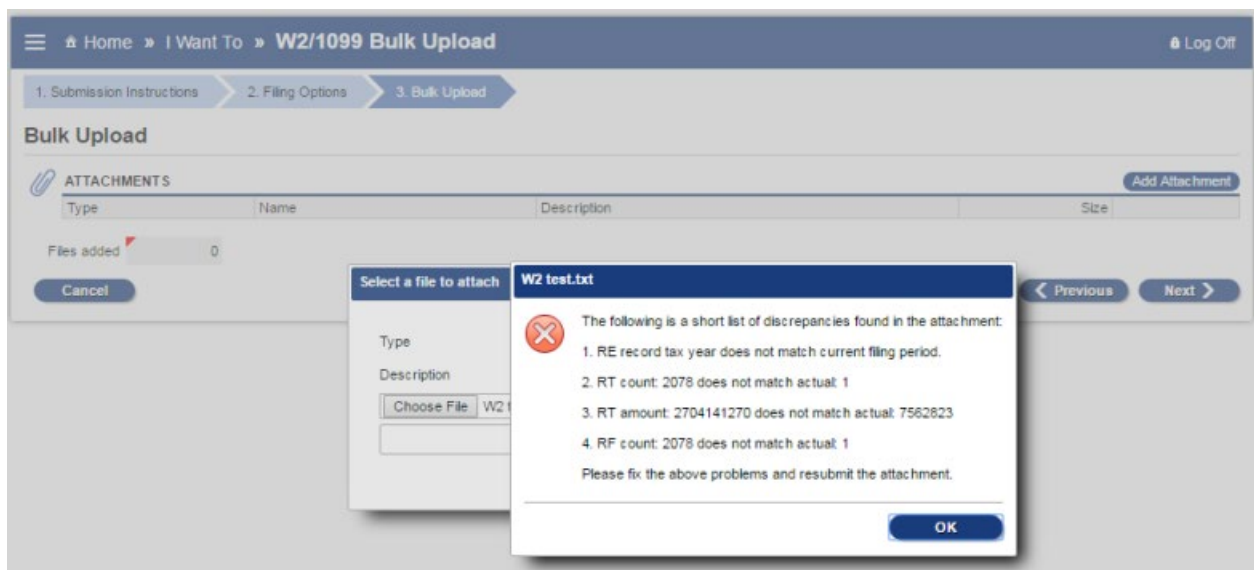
Home » I Want To » W2/1099 Bulk Upload

Log Off

1. Submission Instructions
2. Filing Options
3. Bulk Upload

Bulk Upload

ATTACHMENTS

Add Attachment

| Type | Name | Description | Size |
|---|---|---|---|

Files added 0

Cancel

Previous

Next

Select a file to attach

Type

Description

Choose File W2 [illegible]

W2 test.txt

The following is a short list of discrepancies found in the attachment:

1. RE record tax year does not match current filing period.

2. RT count: 2078 does not match actual: 1

3. RT amount: 2704141270 does not match actual: 7562823

4. RF count: 2078 does not match actual: 1

Please fix the above problems and resubmit the attachment.

OK